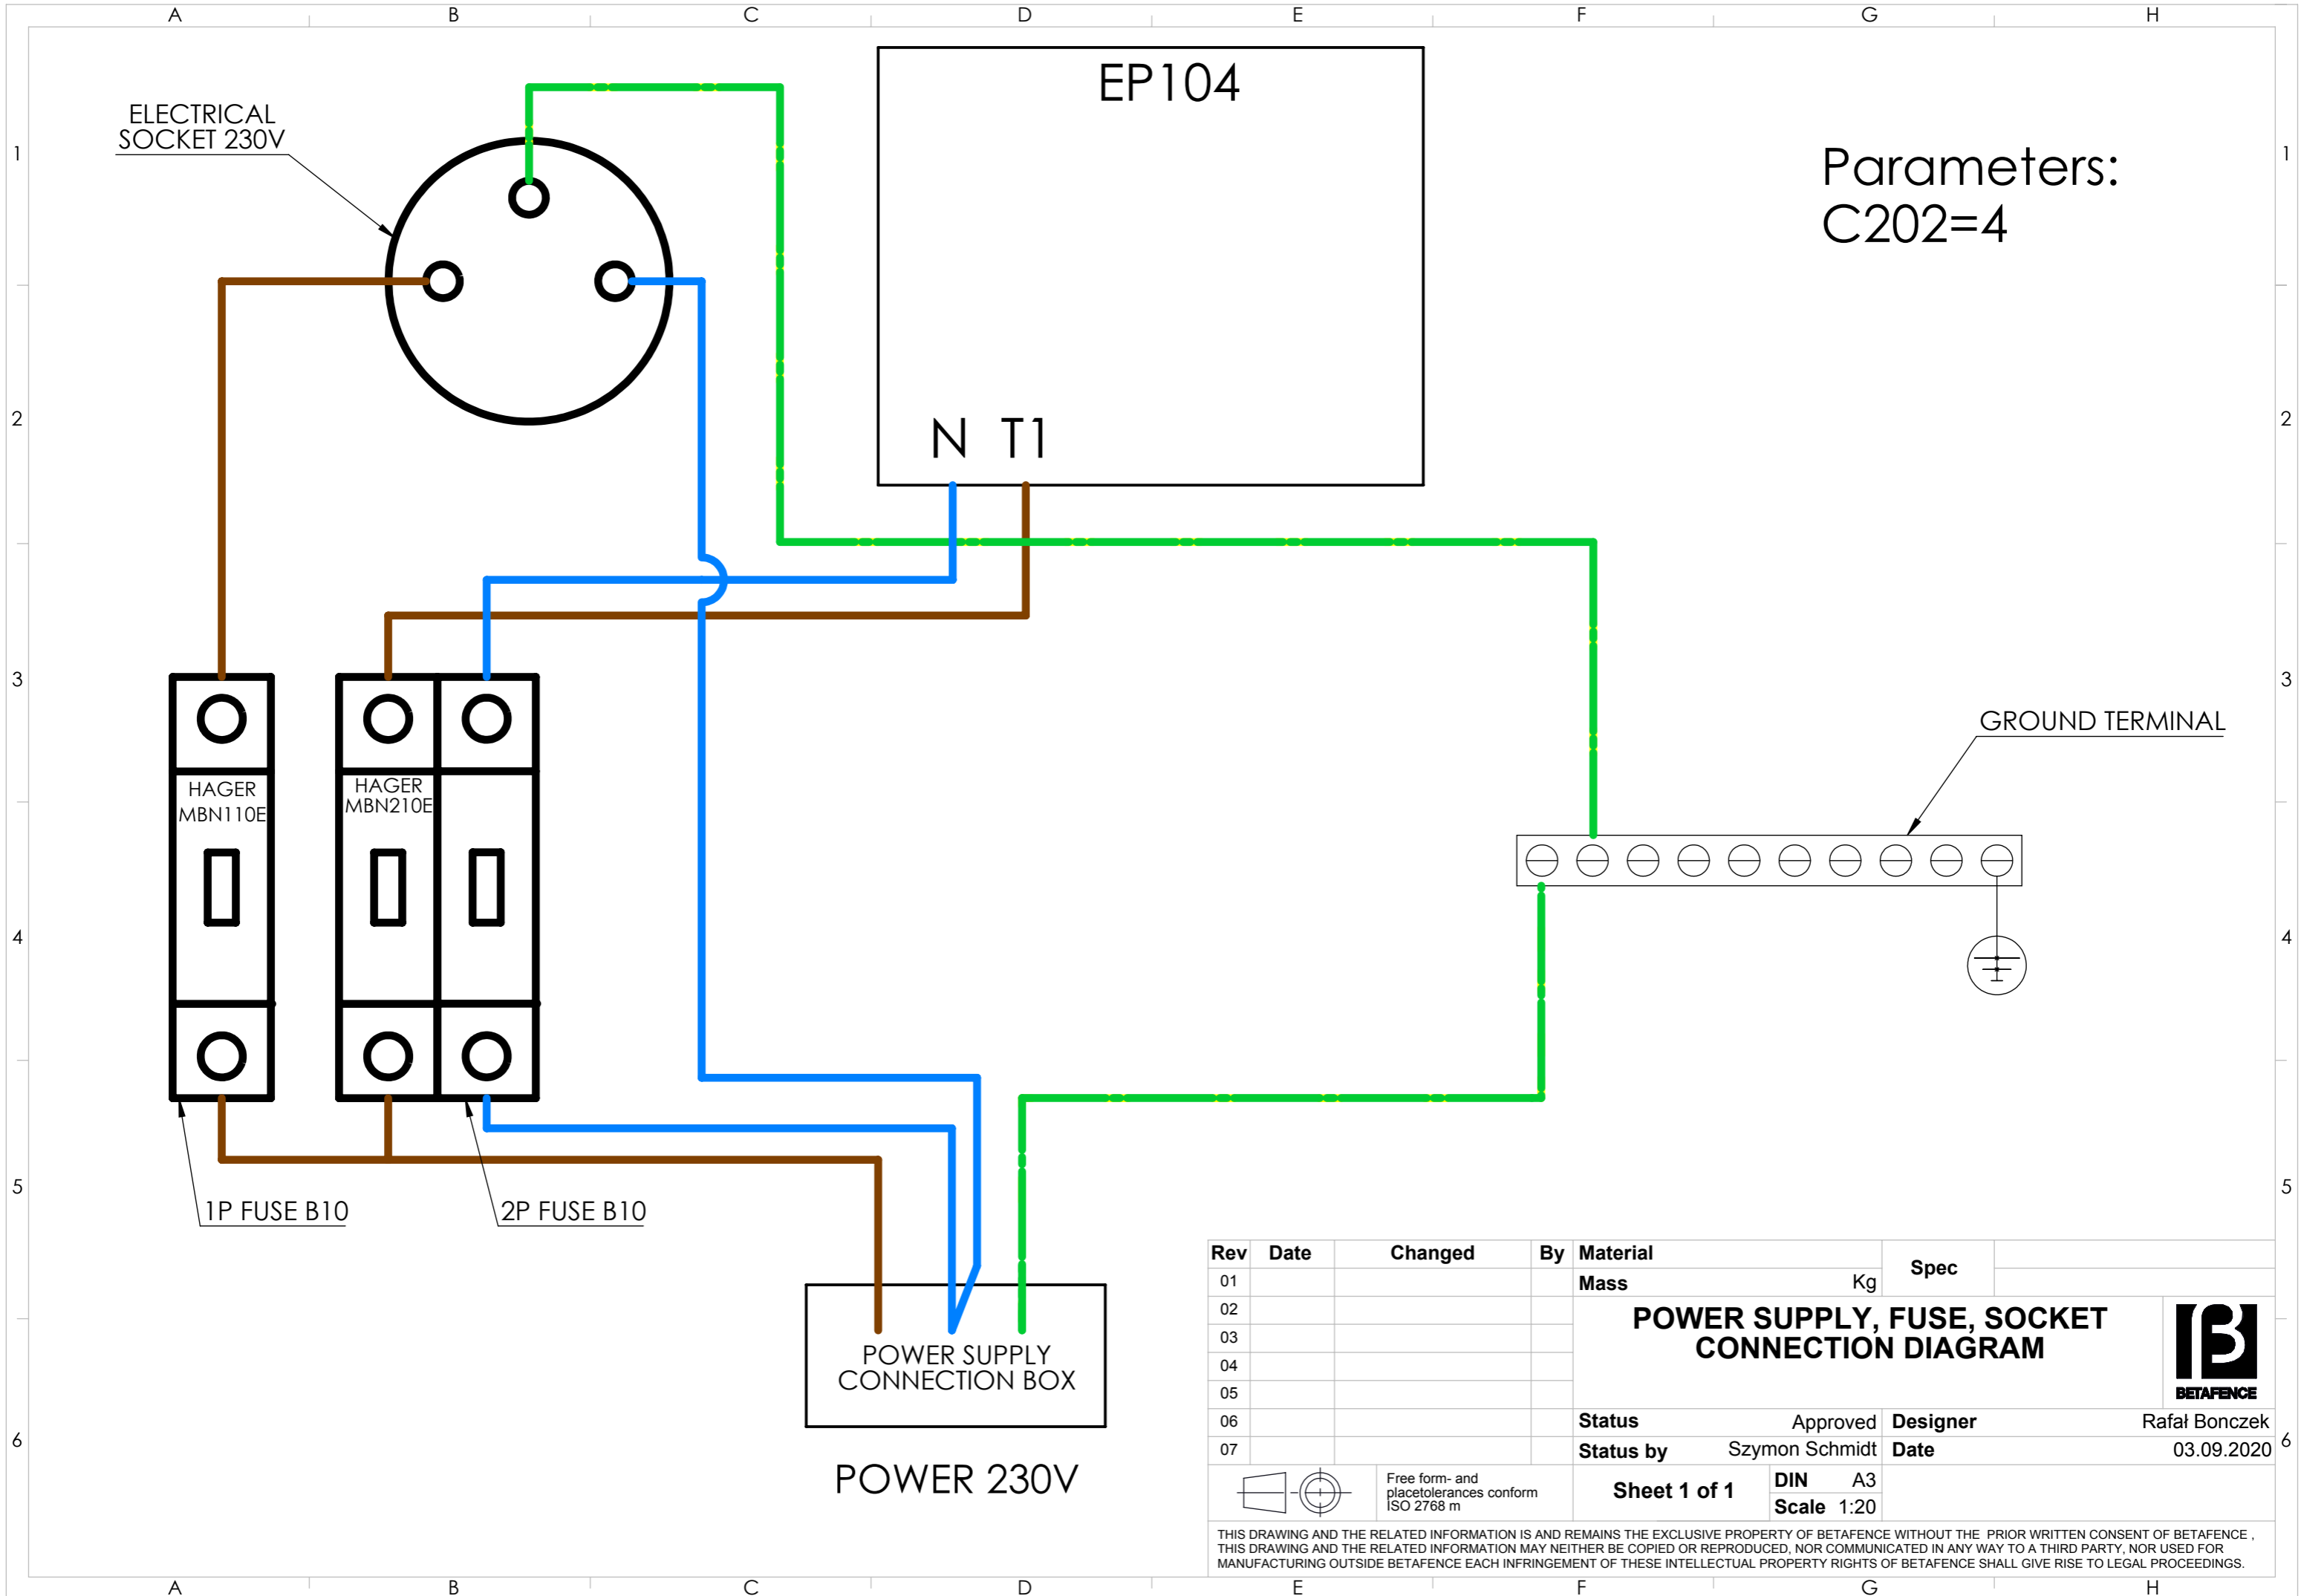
A B C D E F G H

1 2 3 4 5 6

ELECTRICAL SOCKET 230V

EP104

N T1

Parameters:
C202=4

GROUND TERMINAL

HAGER MBN110E

HAGER MBN210E

1P FUSE B10

2P FUSE B10

POWER SUPPLY CONNECTION BOX

POWER 230V

| Rev | Date | Changed | By |
|---|---|---|---|
| 01 | | | |
| 02 | | | |
| 03 | | | |
| 04 | | | |
| 05 | | | |
| 06 | | | |
| 07 | | | |

Material

Spec

Mass Kg

POWER SUPPLY, FUSE, SOCKET CONNECTION DIAGRAM

BETAFENCE

Status Approved

Designer Rafał Bonczek

Status by Szymon Schmidt

Date 03.09.2020

Free form- and placetolerances conform ISO 2768 m

Sheet 1 of 1

DIN A3

Scale 1:20

THIS DRAWING AND THE RELATED INFORMATION IS AND REMAINS THE EXCLUSIVE PROPERTY OF BETAFENCE WITHOUT THE PRIOR WRITTEN CONSENT OF BETAFENCE , THIS DRAWING AND THE RELATED INFORMATION MAY NEITHER BE COPIED OR REPRODUCED, NOR COMMUNICATED IN ANY WAY TO A THIRD PARTY, NOR USED FOR MANUFACTURING OUTSIDE BETAFENCE EACH INFRINGEMENT OF THESE INTELLECTUAL PROPERTY RIGHTS OF BETAFENCE SHALL GIVE RISE TO LEGAL PROCEEDINGS.

A B C D E F G H